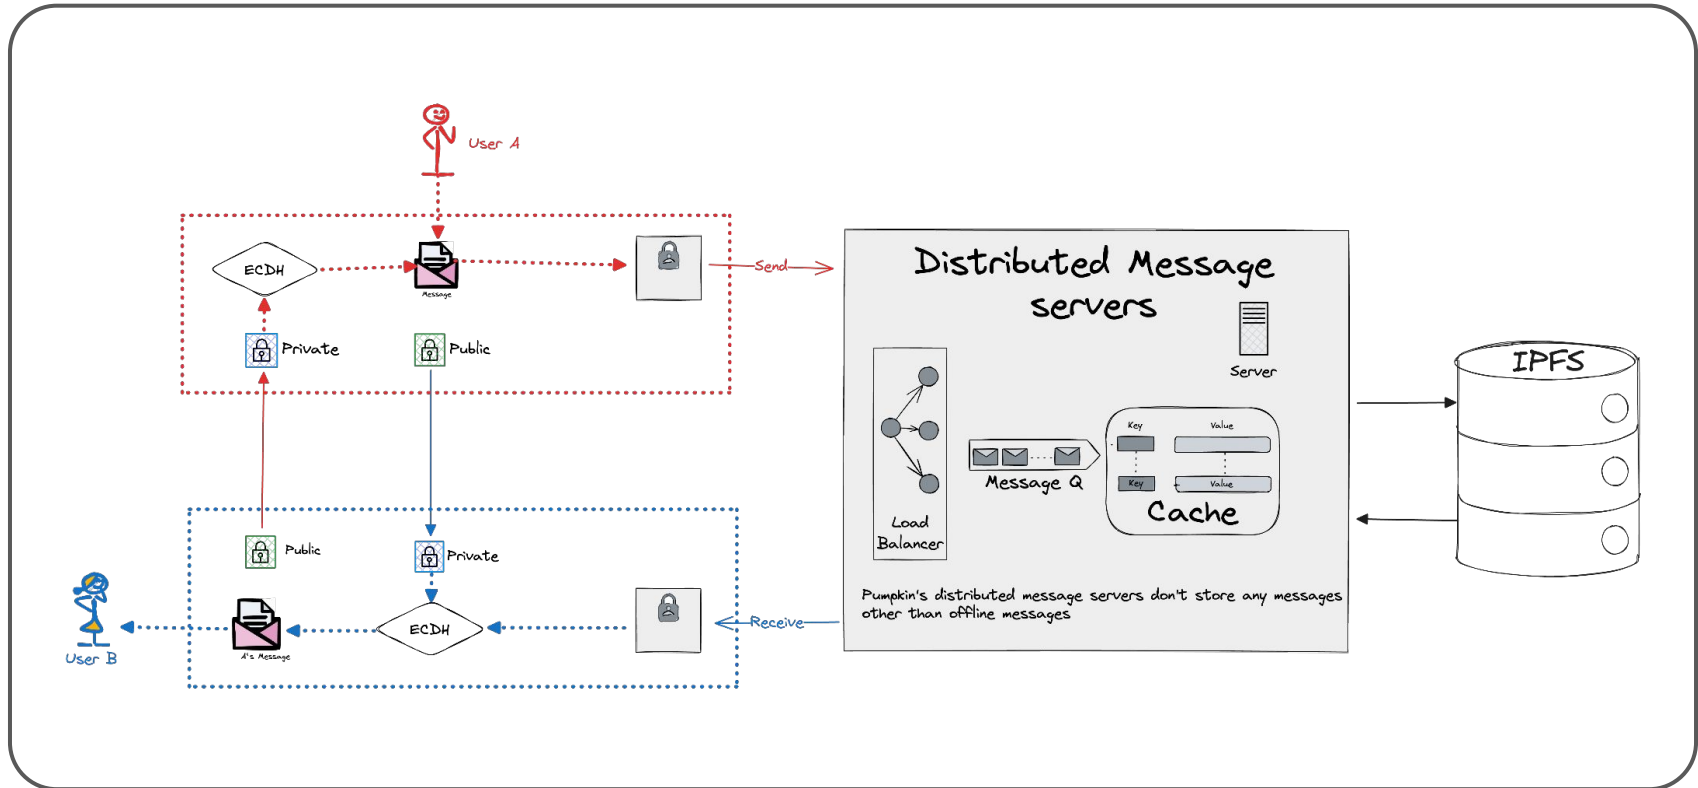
User A

ECDH

Message

Private

Public

Send

Distributed Message servers

Server

Load Balancer

Message Q

Key

Value

Key

Value

Cache

IPFS

Public

Private

User B

A's Message

ECDH

Receive

Pumpkin's distributed message servers don't store any messages other than offline messages